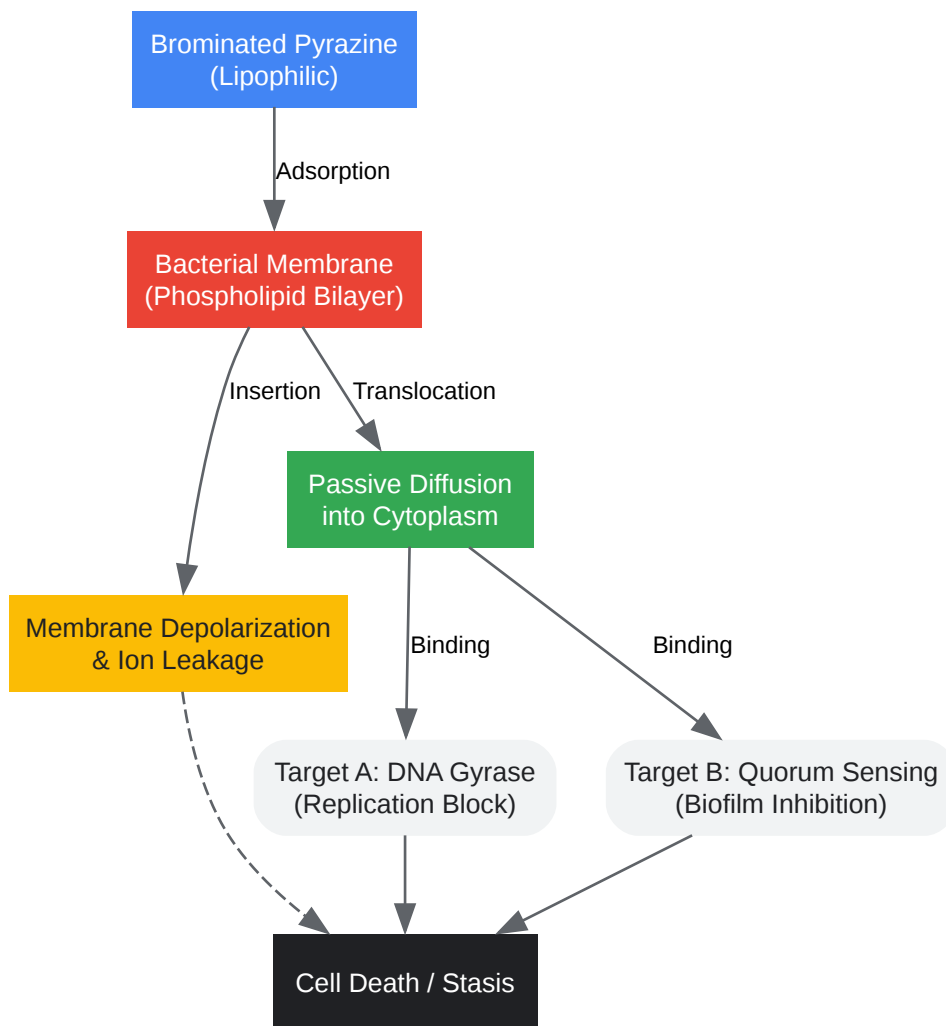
Brominated Pyrazine
(Lipophilic)

Adsorption

Bacterial Membrane
(Phospholipid Bilayer)

Insertion

Translocation

Passive Diffusion
into Cytoplasm

Membrane Depolarization
& Ion Leakage

Binding

Binding

Target A: DNA Gyrase
(Replication Block)

Target B: Quorum Sensing
(Biofilm Inhibition)

Cell Death / Stasis